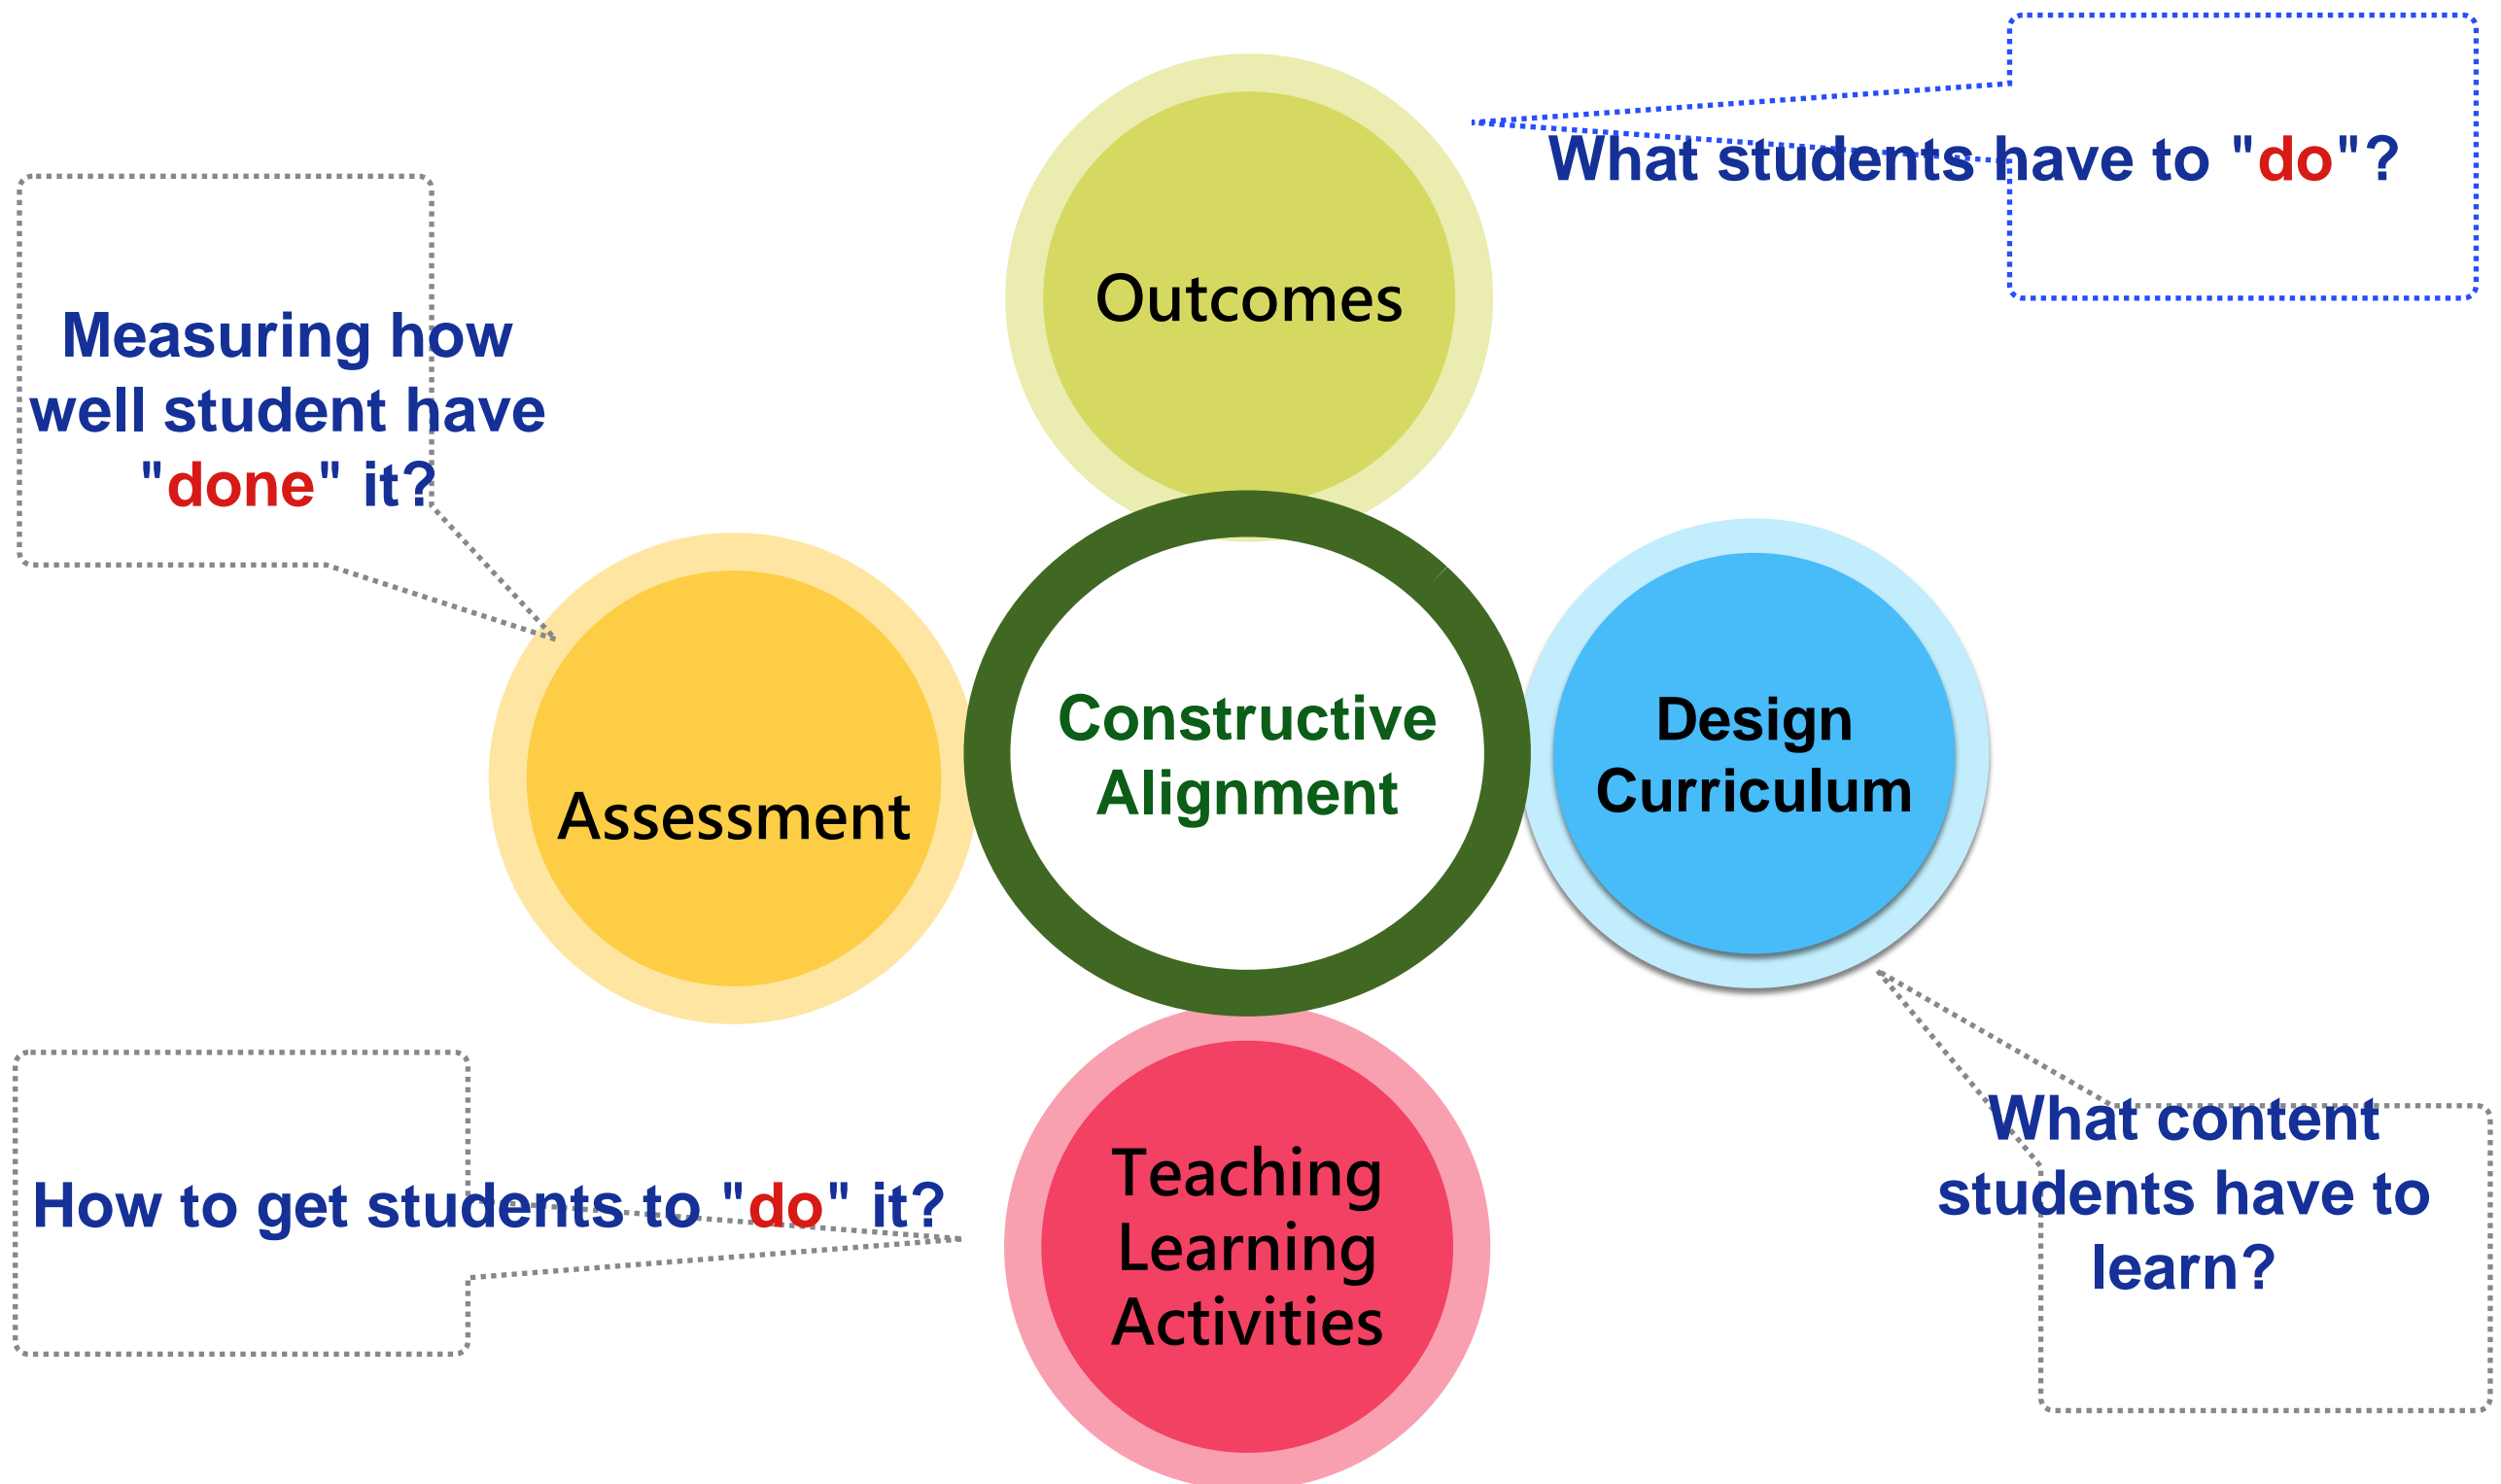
What students have to "do"?

Outcomes

Measuring how well student have "done" it?

Assessment

Constructive Alignment

Design Curriculum

How to get students to "do" it?

Teaching Learning Activities

What content students have to learn?